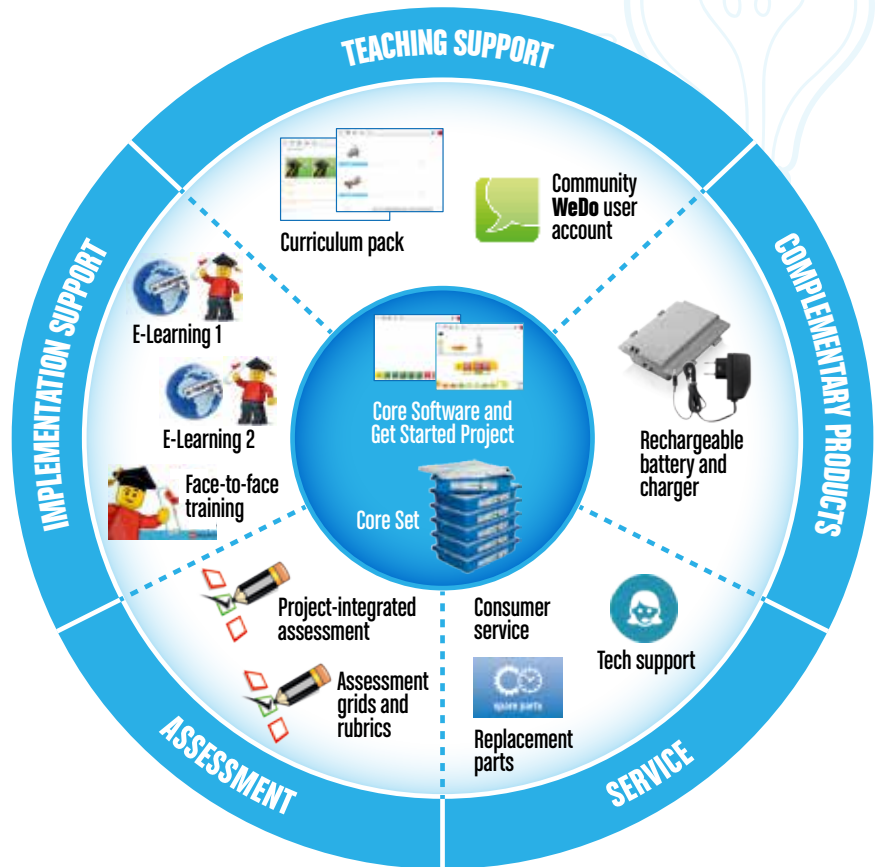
TEACHING SUPPORT

Curriculum pack

Community **WeDo** user account

COMPLEMENTARY PRODUCTS

Rechargeable battery and charger

SERVICE

Tech support

Consumer service

spare parts

Replacement parts

ASSESSMENT

Project-integrated assessment

Assessment grids and rubrics

IMPLEMENTATION SUPPORT

E-Learning 1

E-Learning 2

Face-to-face training

Core Software and Get Started Project

Core Set